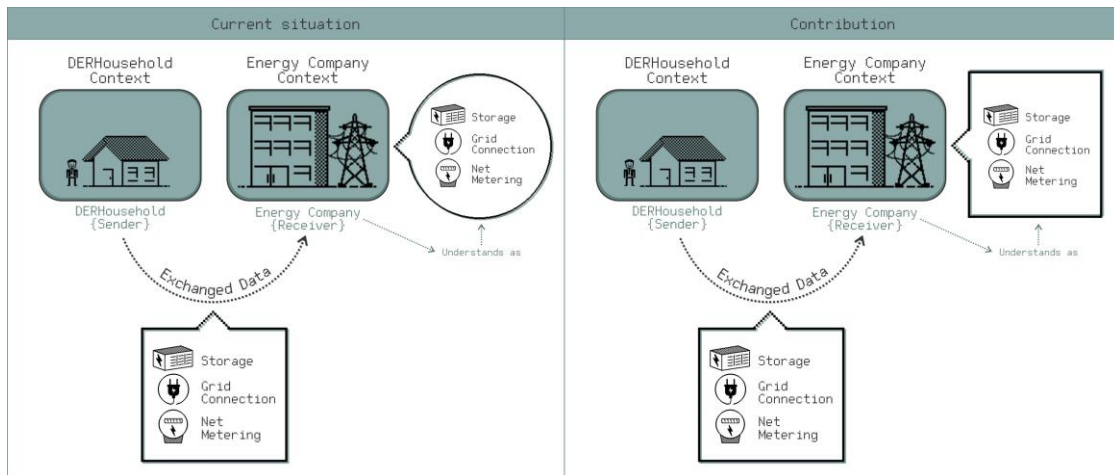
Current situation

DERHousehold Context

Energy Company Context

Storage
Grid Connection
Net Metering

DERHousehold {Sender}

Energy Company {Receiver}

Understands as

Exchanged Data

Storage
Grid Connection
Net Metering

Contribution

DERHousehold Context

Energy Company Context

Storage
Grid Connection
Net Metering

DERHousehold {Sender}

Energy Company {Receiver}

Understands as

Exchanged Data

Storage
Grid Connection
Net Metering